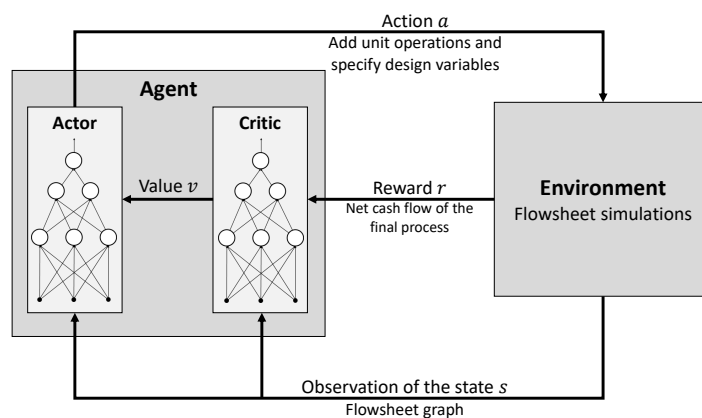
Action $a$
Add unit operations and specify design variables

Agent

Actor

Critic

Value $v$

Reward $r$
Net cash flow of the final process

Environment
Flowsheet simulations

Observation of the state $s$
Flowsheet graph